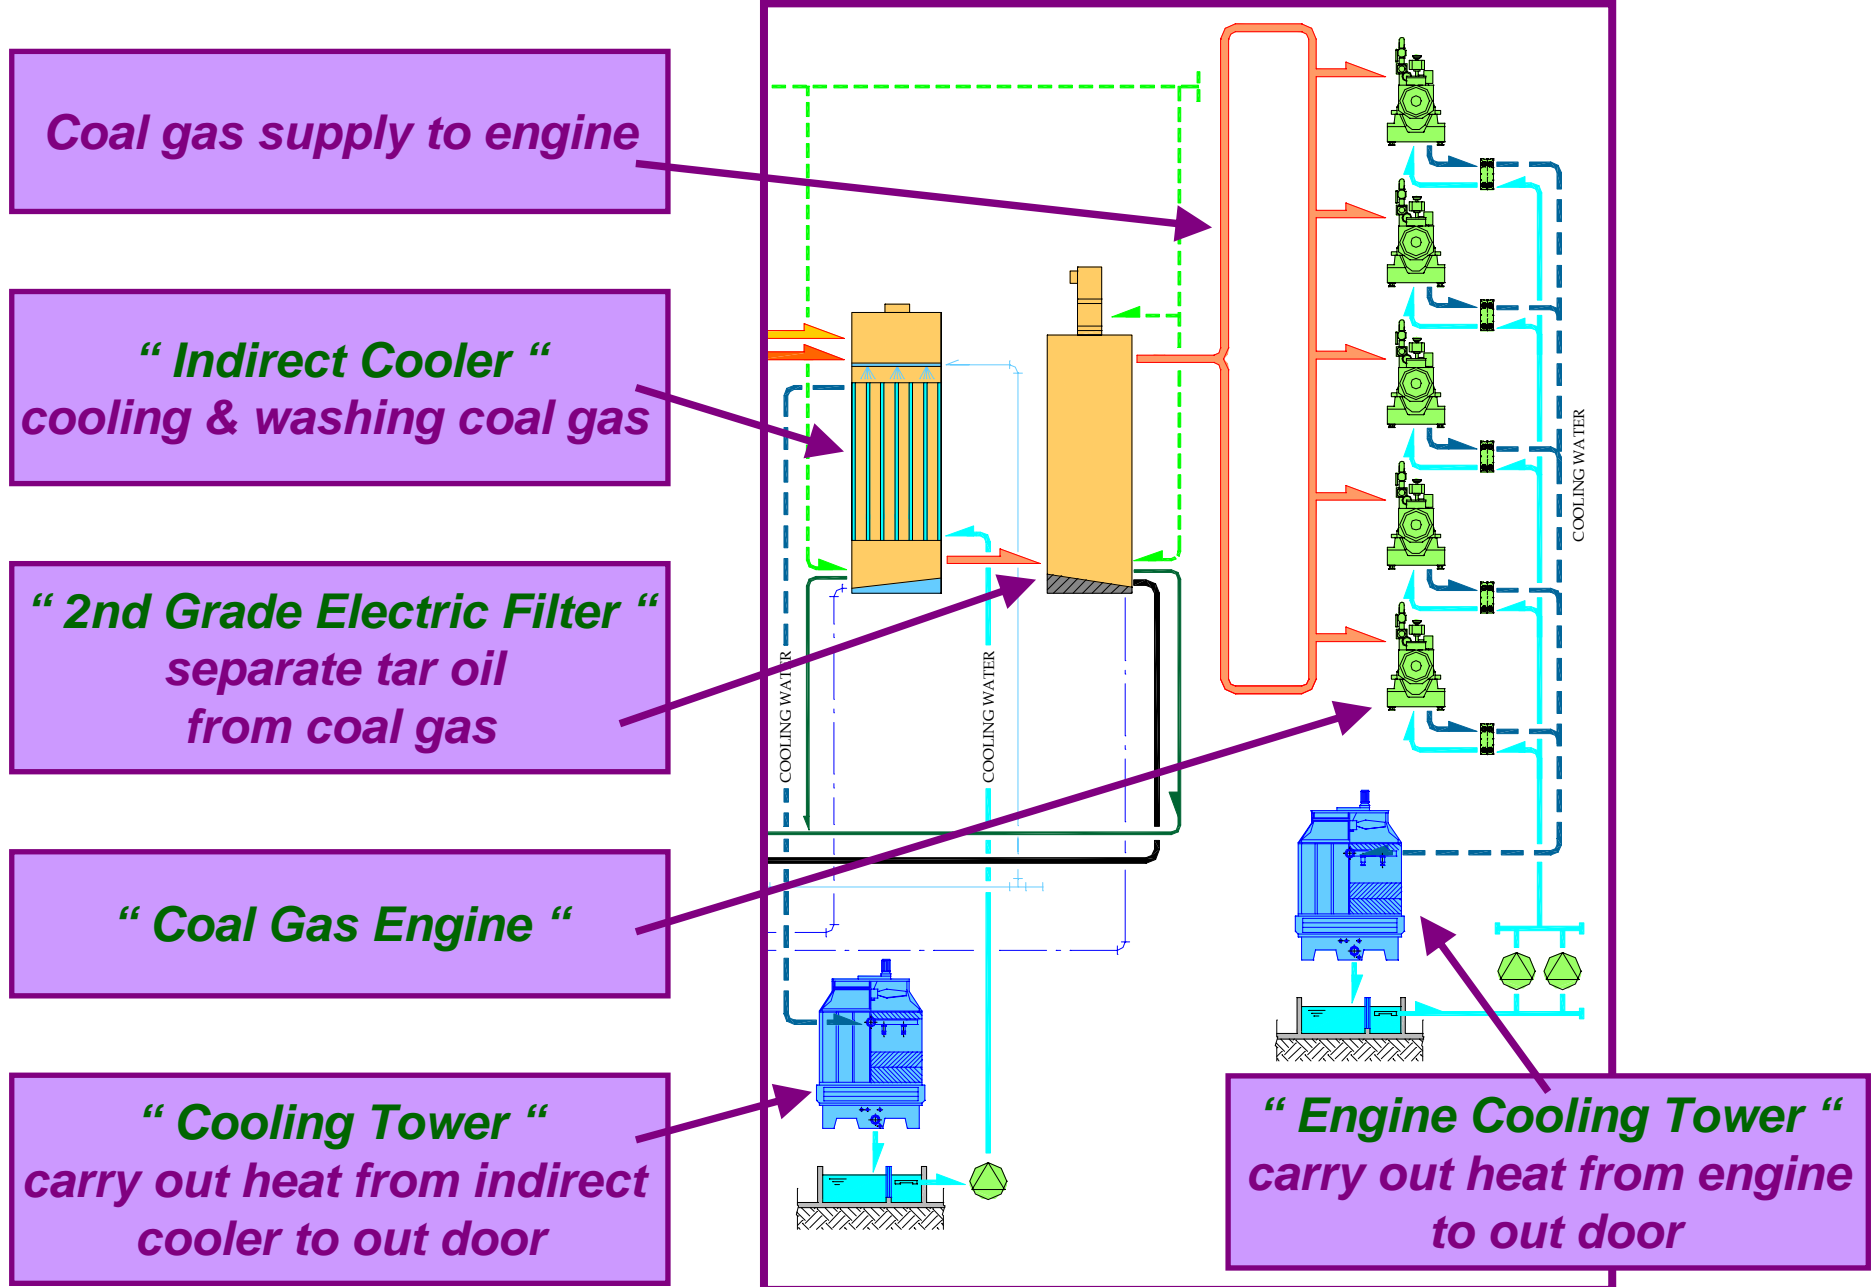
Coal gas supply to engine

“ Indirect Cooler “
cooling & washing coal gas

“ 2nd Grade Electric Filter “
separate tar oil
from coal gas

“ Coal Gas Engine “

“ Cooling Tower “
carry out heat from indirect
cooler to out door

COOLING WATER

COOLING WATER

COOLING WATER

“ Engine Cooling Tower “
carry out heat from engine
to out door